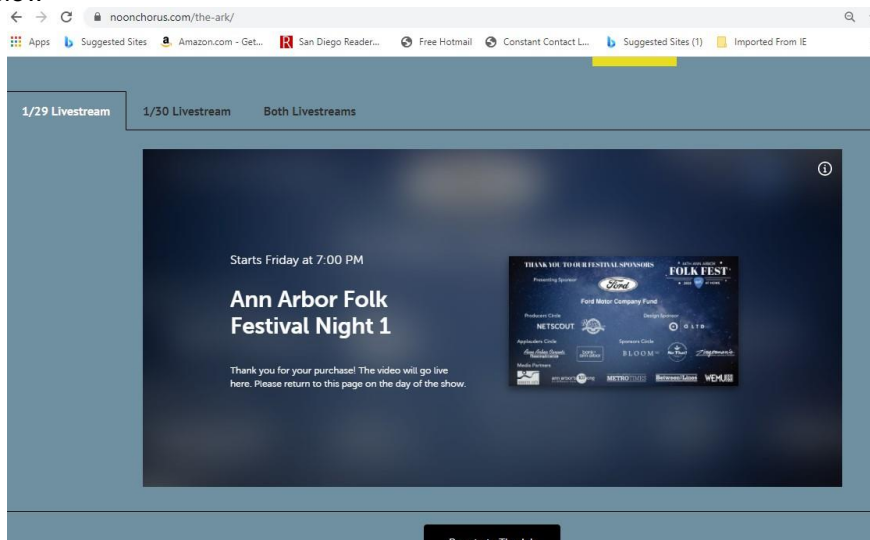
noonchorus.com/the-ark/

Apps Suggested Sites Amazon.com - Get... San Diego Reader... Free Hotmail Constant Contact L... Suggested Sites (1) Imported From IE

1/29 Livestream 1/30 Livestream Both Livestreams

Starts Friday at 7:00 PM

Ann Arbor Folk Festival Night 1

Thank you for your purchase! The video will go live here. Please return to this page on the day of the show.

THANK YOU TO OUR FESTIVAL SPONSORS

FOLK FEST

Presenting Sponsor

Ford

Ford Motor Company Fund

Producers Circle

NETSCOUT

Design Sponsor

OLTB

Applauders Circle

Sponsors Circle

BLOOM

Zingerman's

Media Partners

METRO TIMES

Between the Lines

WEMU

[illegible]